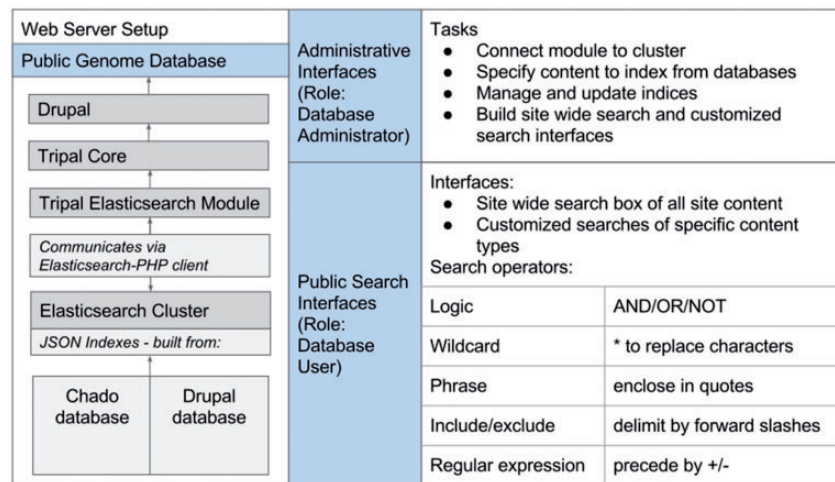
Web Server Setup

Public Genome Database

Drupal

Tripal Core

Tripal Elasticsearch Module

*Communicates via Elasticsearch-PHP client*

Elasticsearch Cluster

*JSON Indexes - built from:*

Chado database

Drupal database

Administrative Interfaces (Role: Database Administrator)

Tasks
- Connect module to cluster
- Specify content to index from databases
- Manage and update indices
- Build site wide search and customized search interfaces

Public Search Interfaces (Role: Database User)

Interfaces:
- Site wide search box of all site content
- Customized searches of specific content types

Search operators:

| | |
|---|---|
| Logic | AND/OR/NOT |
| Wildcard | * to replace characters |
| Phrase | enclose in quotes |
| Include/exclude | delimit by forward slashes |
| Regular expression | precede by +/- |